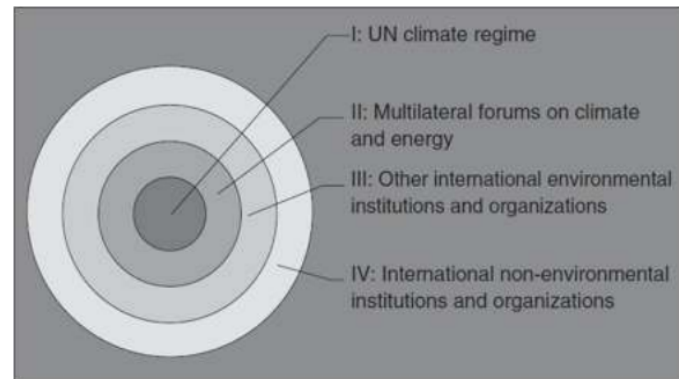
I: UN climate regime

II: Multilateral forums on climate and energy

III: Other international environmental institutions and organizations

IV: International non-environmental institutions and organizations